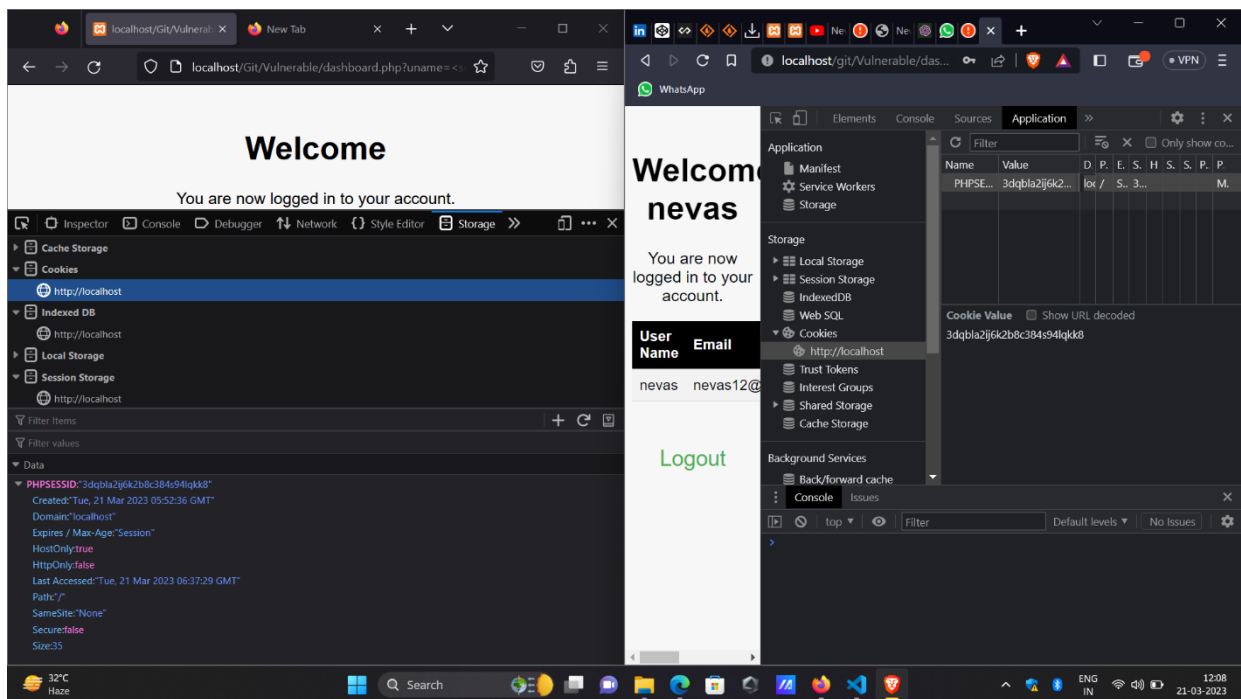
localhost/Git/Vulnerab ×  New Tab ×  +

localhost/Git/Vulnerable/dashboard.php?uname=<s

Welcome

You are now logged in to your account.

Inspector  Console  Debugger  Network  Style Editor  Storage

Cache Storage
Cookies
http://localhost
Indexed DB
http://localhost
Local Storage
Session Storage
http://localhost

Filter Items

Filter values

Data
PHPSESSID:"3dqbla2ij6k2b8c384s94lqkk8"
Created:"Tue, 21 Mar 2023 05:52:36 GMT"
Domain:"localhost"
Expires / Max-Age:"Session"
HostOnly:true
HttpOnly:false
Last Accessed:"Tue, 21 Mar 2023 06:37:29 GMT"
Path:"/"
SameSite:"None"
Secure:false
Size:35

Ne  Ne  ×  +

localhost/git/Vulnerable/das...

VPN

WhatsApp

Welcom
nevas

You are now logged in to your account.

| User Name | Email |
|---|---|
| nevas | nevas12@ |

Logout

Elements  Console  Sources  Application  »

Application
Manifest
Service Workers
Storage

Storage
Local Storage
Session Storage
IndexedDB
Web SQL
Cookies
http://localhost
Trust Tokens
Interest Groups
Shared Storage
Cache Storage

Background Services
Back/forward cache

Filter  Only show co...

| Name | Value | D | P. | E. | S. | H | S. | S. | P. | P |
|---|---|---|---|---|---|---|---|---|---|---|
| PHPSE... | 3dqbla2ij6k2... | loc | / | S. | 3... | | | | | M. |

Cookie Value  Show URL decoded
3dqbla2ij6k2b8c384s94lqkk8

Console  Issues

top  Filter  Default levels  No Issues

32°C
Haze

Search

ENG
IN

12:08
21-03-2023